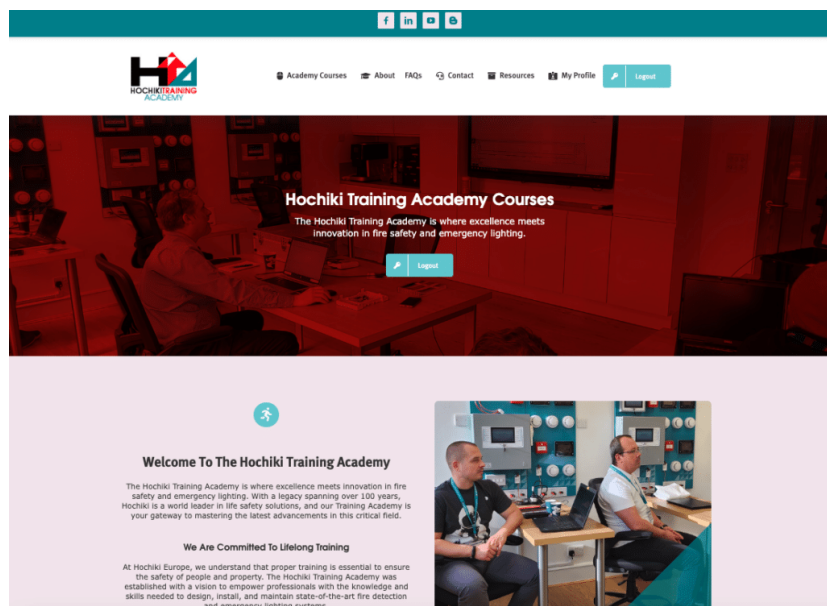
HOCHIKI TRAINING ACADEMY

Academy Courses About FAQs Contact Resources My Profile Logout

Hochiki Training Academy Courses

The Hochiki Training Academy is where excellence meets innovation in fire safety and emergency lighting.

Logout

Welcome To The Hochiki Training Academy

The Hochiki Training Academy is where excellence meets innovation in fire safety and emergency lighting. With a legacy spanning over 100 years, Hochiki is a world leader in life safety solutions, and our Training Academy is your gateway to mastering the latest advancements in this critical field.

We Are Committed To Lifelong Training

At Hochiki Europe, we understand that proper training is essential to ensure the safety of people and property. The Hochiki Training Academy was established with a vision to empower professionals with the knowledge and skills needed to design, install, and maintain state-of-the-art fire detection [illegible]